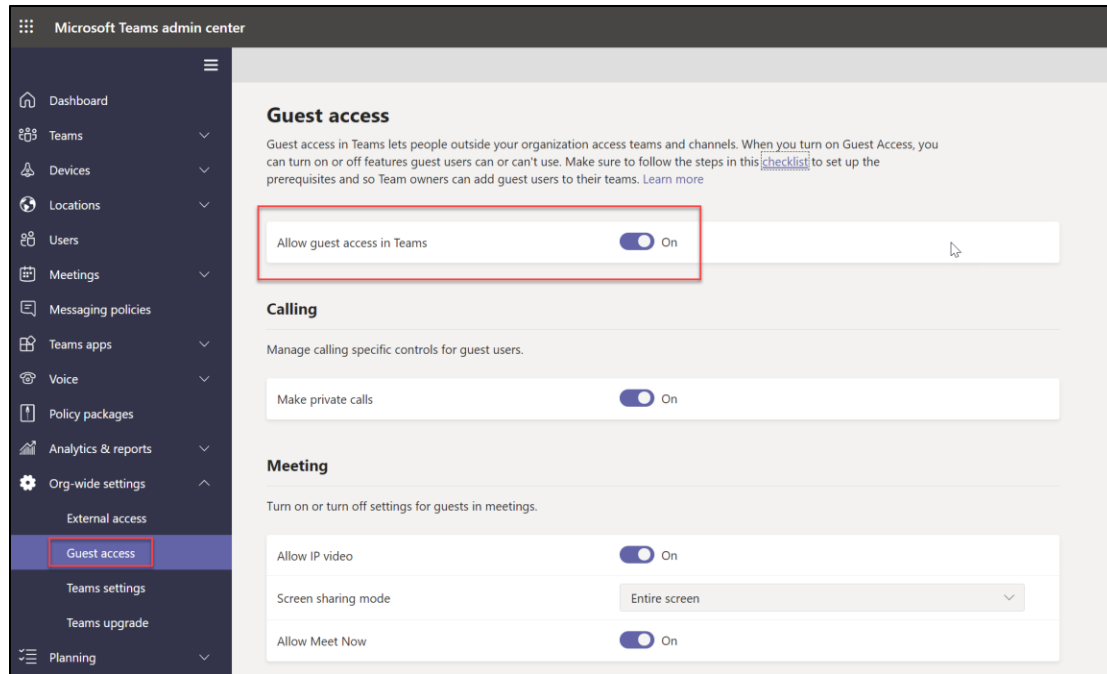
Microsoft Teams admin center

Dashboard
Teams
Devices
Locations
Users
Meetings
Messaging policies
Teams apps
Voice
Policy packages
Analytics & reports
Org-wide settings
External access
Guest access
Teams settings
Teams upgrade
Planning

Guest access

Guest access in Teams lets people outside your organization access teams and channels. When you turn on Guest Access, you can turn on or off features guest users can or can't use. Make sure to follow the steps in this checklist to set up the prerequisites and so Team owners can add guest users to their teams. Learn more

Allow guest access in Teams On

Calling

Manage calling specific controls for guest users.

Make private calls On

Meeting

Turn on or turn off settings for guests in meetings.

Allow IP video On

Screen sharing mode Entire screen

Allow Meet Now On